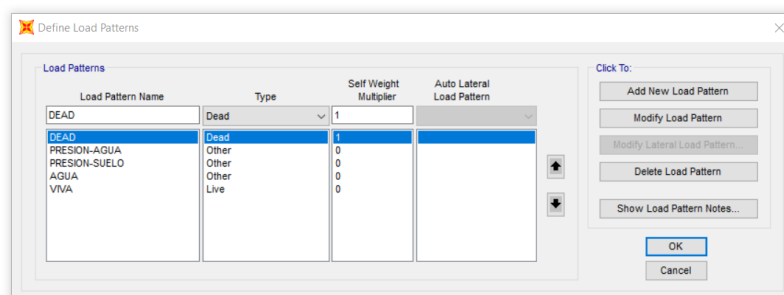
Define Load Patterns

Load Patterns

| Load Pattern Name | Type | Self Weight Multiplier | Auto Lateral Load Pattern |
|---|---|---|---|
| DEAD | Dead | 1 | |
| DEAD | Dead | 1 | |
| PRESION-AGUA | Other | 0 | |
| PRESION-SUELO | Other | 0 | |
| AGUA | Other | 0 | |
| VIVA | Live | 0 | |

Click To:

Add New Load Pattern

Modify Load Pattern

Modify Lateral Load Pattern...

Delete Load Pattern

Show Load Pattern Notes...

OK

Cancel